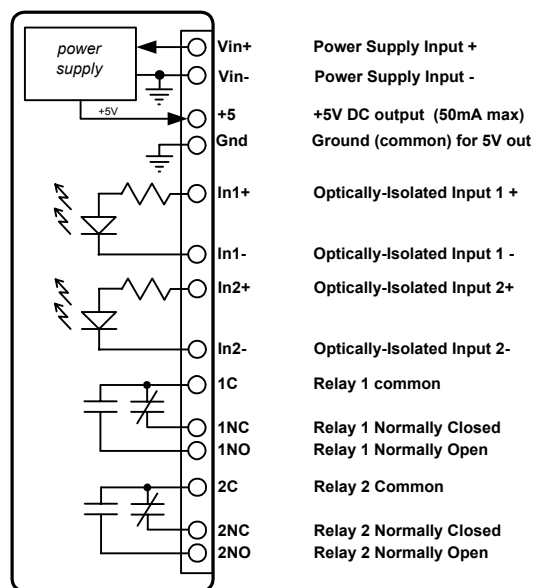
power supply

+5V

Vin+ Power Supply Input +

Vin- Power Supply Input -

+5 +5V DC output (50mA max)

Gnd Ground (common) for 5V out

In1+ Optically-Isolated Input 1 +

In1- Optically-Isolated Input 1 -

In2+ Optically-Isolated Input 2+

In2- Optically-Isolated Input 2-

1C Relay 1 common

1NC Relay 1 Normally Closed

1NO Relay 1 Normally Open

2C Relay 2 Common

2NC Relay 2 Normally Closed

2NO Relay 2 Normally Open